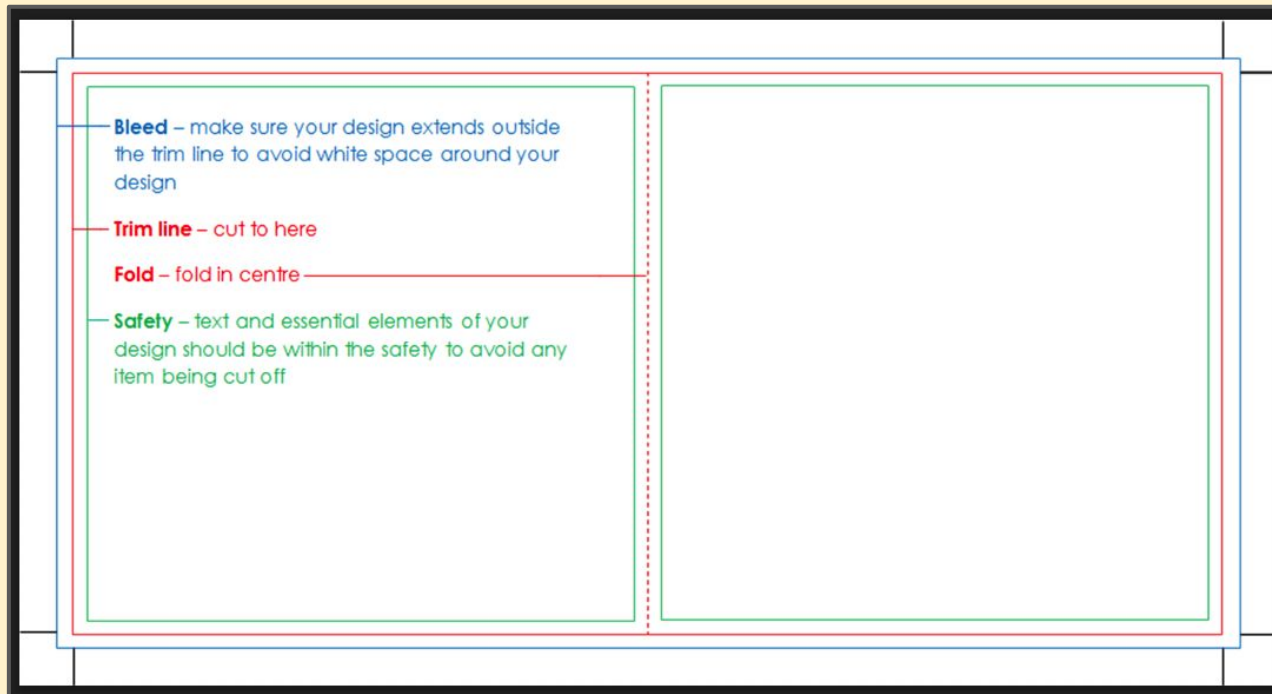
**Bleed** – make sure your design extends outside the trim line to avoid white space around your design

**Trim line** – cut to here

**Fold** – fold in centre

**Safety** – text and essential elements of your design should be within the safety to avoid any item being cut off